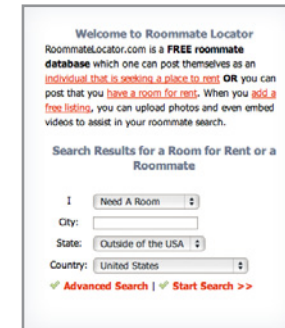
Welcome to Roommate Locator

RoommateLocator.com is a FREE roommate database which one can post themselves as an individual that is seeking a place to rent OR you can post that you have a room for rent. When you add a free listing, you can upload photos and even embed videos to assist in your roommate search.

Search Results for a Room for Rent or a Roommate

I Need A Room

City:

State: Outside of the USA

Country: United States

✔ Advanced Search | ✔ Start Search >>